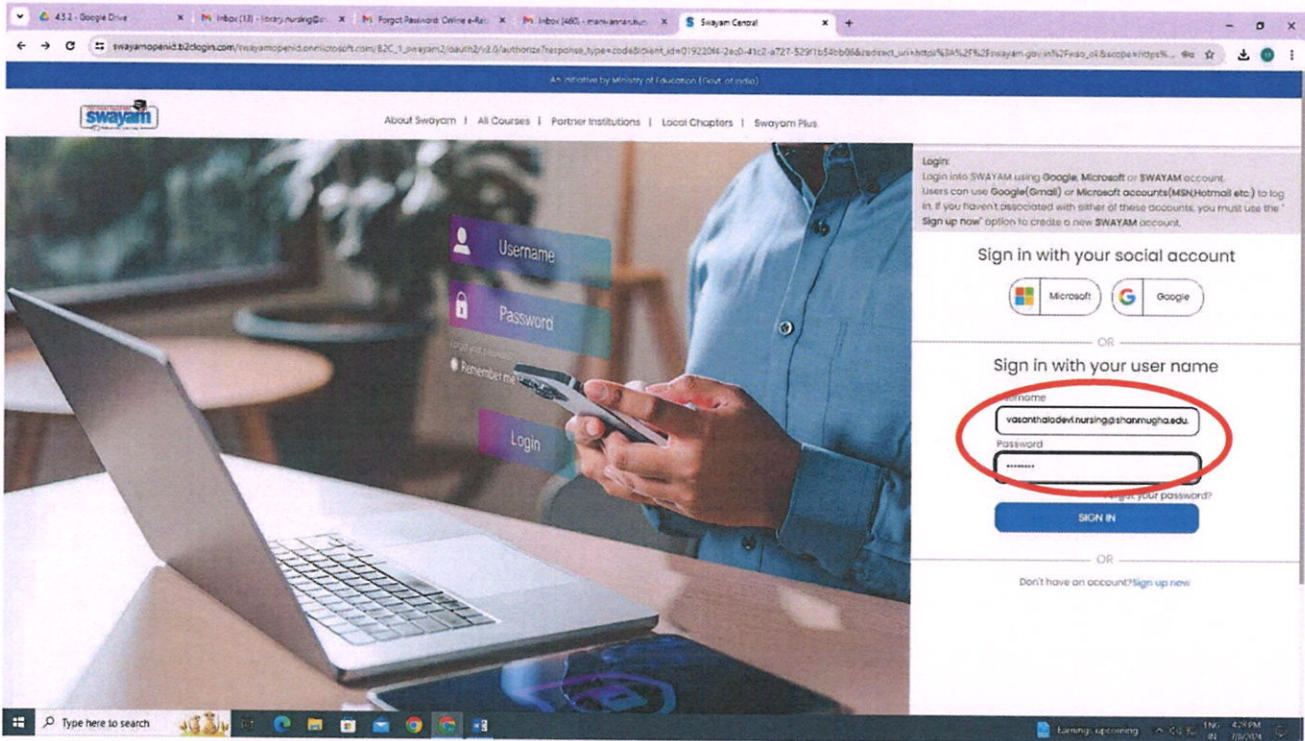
4.3.2 - Google Drive
Inbox (13) - library.nursing@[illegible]
Forgot Password: Online e-Rai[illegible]
Inbox (460) - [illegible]
Swayam Central

swayamopenid.b2clogin.com/swayamopenid.onmicrosoft.com/B2C_1_swayam2/oauth2/v2.0/authorize?response_type=code&client_id=019220f4-2ec0-41c2-a727-529f1b54bb06&redirect_uri=https%3A%2F%2Fswayam.gov.in%2Fwso_oli&scope=https%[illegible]

An initiative by Ministry of Education (Govt. of India)

swayam

About Swayam | All Courses | Partner Institutions | Local Chapters | Swayam Plus

Username
Password
Remember me
Login

Login:
Login into SWAYAM using Google, Microsoft or SWAYAM account.
Users can use Google(Gmail) or Microsoft accounts(MSN,Hotmail etc.) to log in. If you haven't associated with either of these accounts, you must use the " Sign up now" option to create a new SWAYAM account.

Sign in with your social account

Microsoft
Google

OR

Sign in with your user name

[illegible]name
vasanthalodevi.nursing@shanmugha.edu.
Password
••••••••
Forgot your password?
SIGN IN

OR

Don't have an account? Sign up now

Type here to search
Earnings upcoming
ENG IN
4:29 PM
7/8/2024